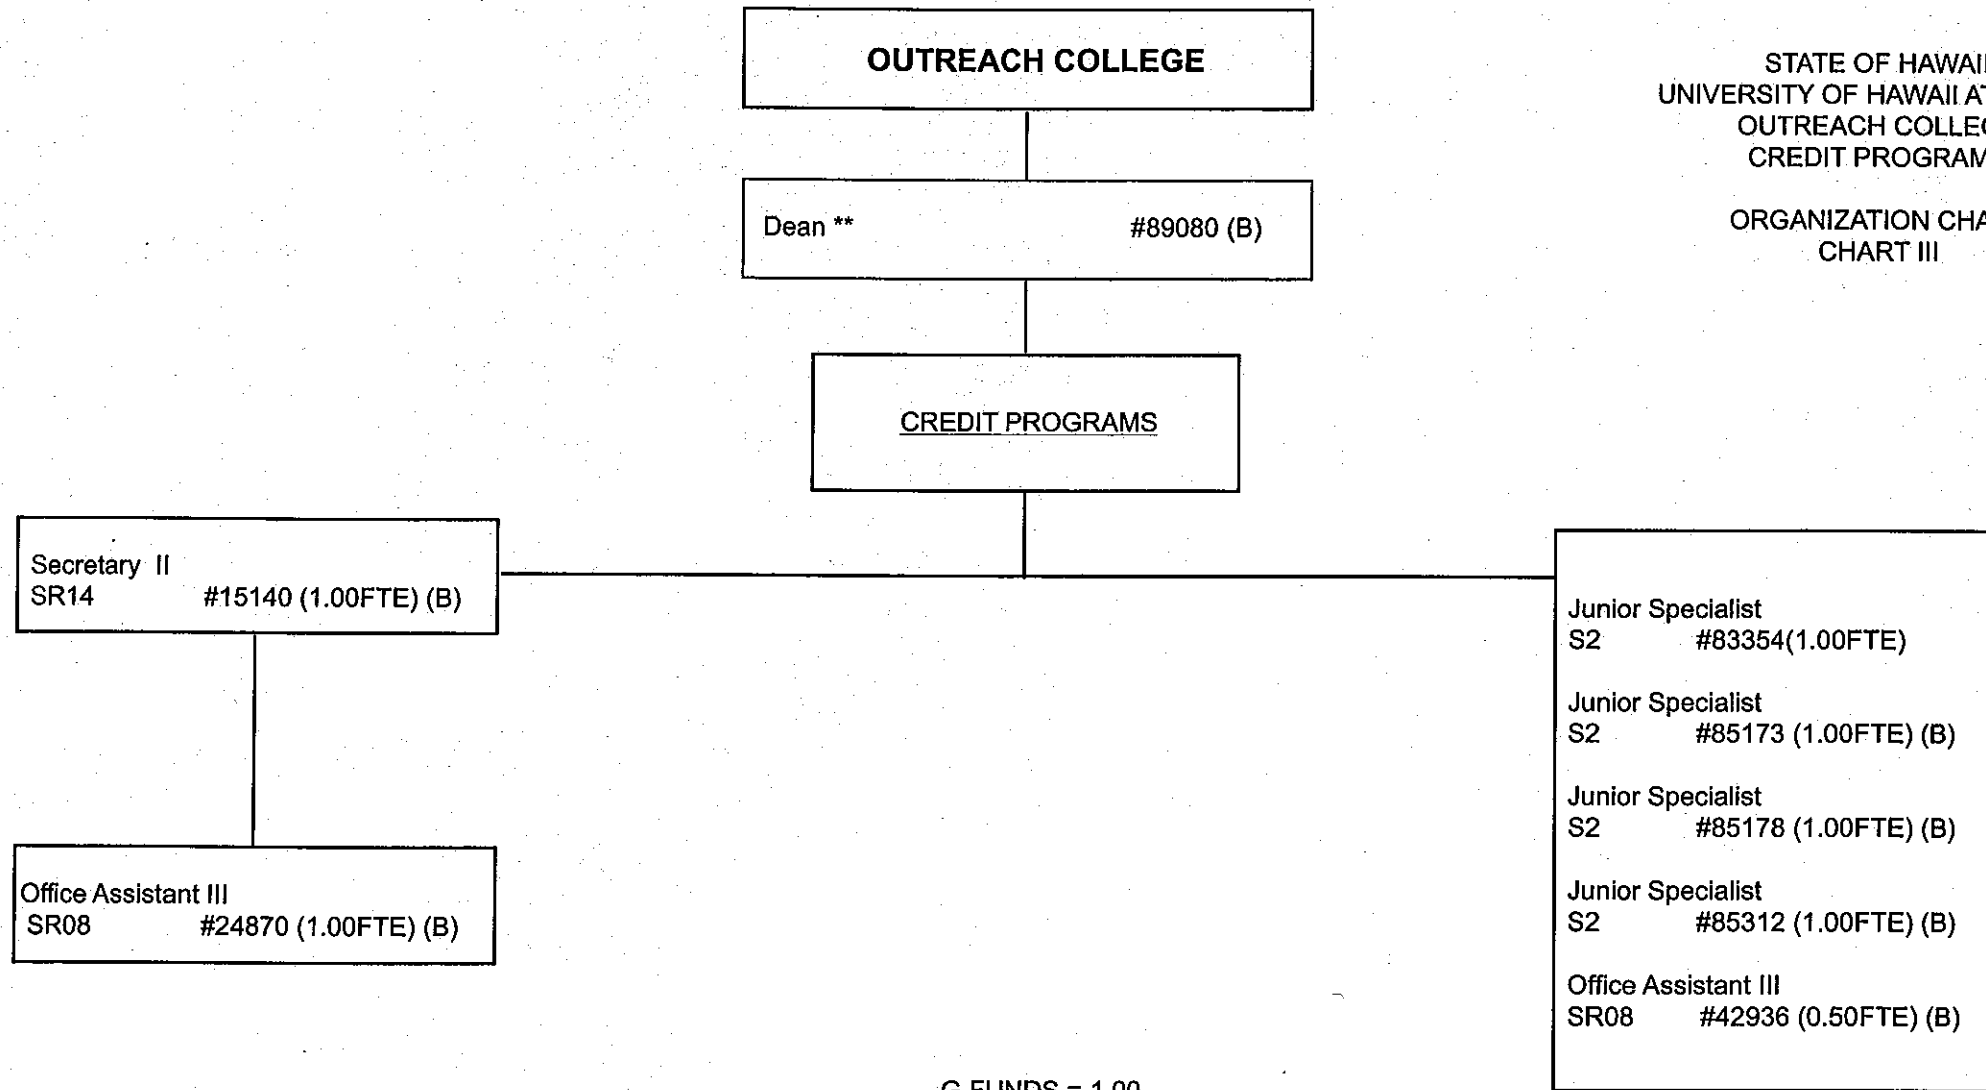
OUTREACH COLLEGE

STATE OF HAWAI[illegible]
UNIVERSITY OF HAWAII A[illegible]
OUTREACH COLLE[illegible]
CREDIT PROGRAM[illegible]

ORGANIZATION CH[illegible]
CHART III

Dean ** #89080 (B)

CREDIT PROGRAMS

Secretary II
SR14 #15140 (1.00FTE) (B)

Office Assistant III
SR08 #24870 (1.00FTE) (B)

Junior Specialist
S2 #83354(1.00FTE)

Junior Specialist
S2 #85173 (1.00FTE) (B)

Junior Specialist
S2 #85178 (1.00FTE) (B)

Junior Specialist
S2 #85312 (1.00FTE) (B)

Office Assistant III
SR08 #42936 (0.50FTE) (B)

G FUNDS = 1.00